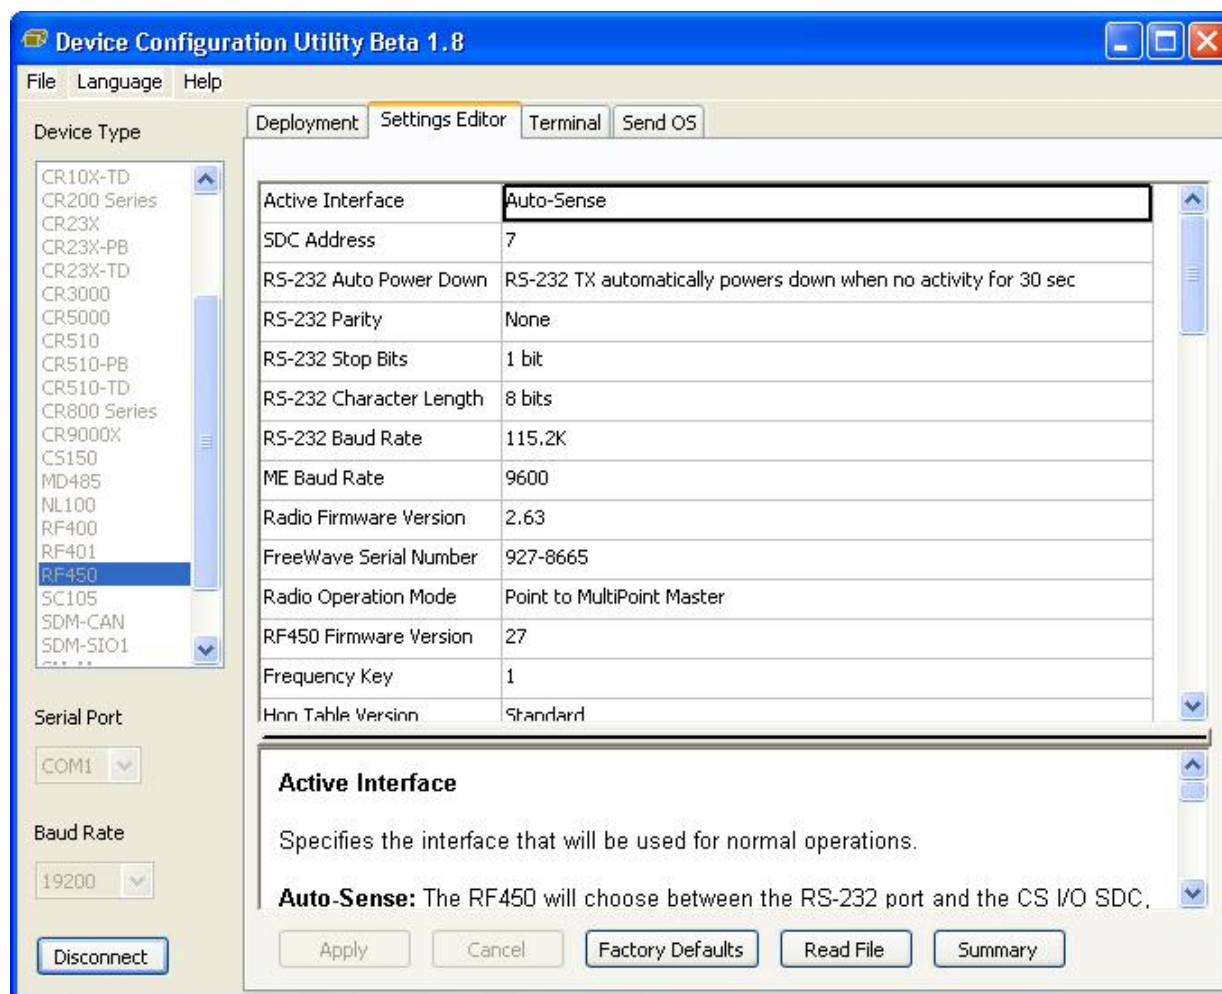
Device Configuration Utility Beta 1.8

File Language Help

Device Type

CR10X-TD
CR200 Series
CR23X
CR23X-PB
CR23X-TD
CR3000
CR5000
CR510
CR510-PB
CR510-TD
CR800 Series
CR9000X
CS150
MD485
NL100
RF400
RF401
RF450
SC105
SDM-CAN
SDM-SIO1

Serial Port

COM1

Baud Rate

19200

Disconnect

Deployment | Settings Editor | Terminal | Send OS

| | |
|---|---|
| Active Interface | Auto-Sense |
| SDC Address | 7 |
| RS-232 Auto Power Down | RS-232 TX automatically powers down when no activity for 30 sec |
| RS-232 Parity | None |
| RS-232 Stop Bits | 1 bit |
| RS-232 Character Length | 8 bits |
| RS-232 Baud Rate | 115.2K |
| ME Baud Rate | 9600 |
| Radio Firmware Version | 2.63 |
| FreeWave Serial Number | 927-8665 |
| Radio Operation Mode | Point to MultiPoint Master |
| RF450 Firmware Version | 27 |
| Frequency Key | 1 |
| Hop Table Version | Standard |

Active Interface

Specifies the interface that will be used for normal operations.

Auto-Sense: The RF450 will choose between the RS-232 port and the CS I/O SDC,

Apply Cancel Factory Defaults Read File Summary